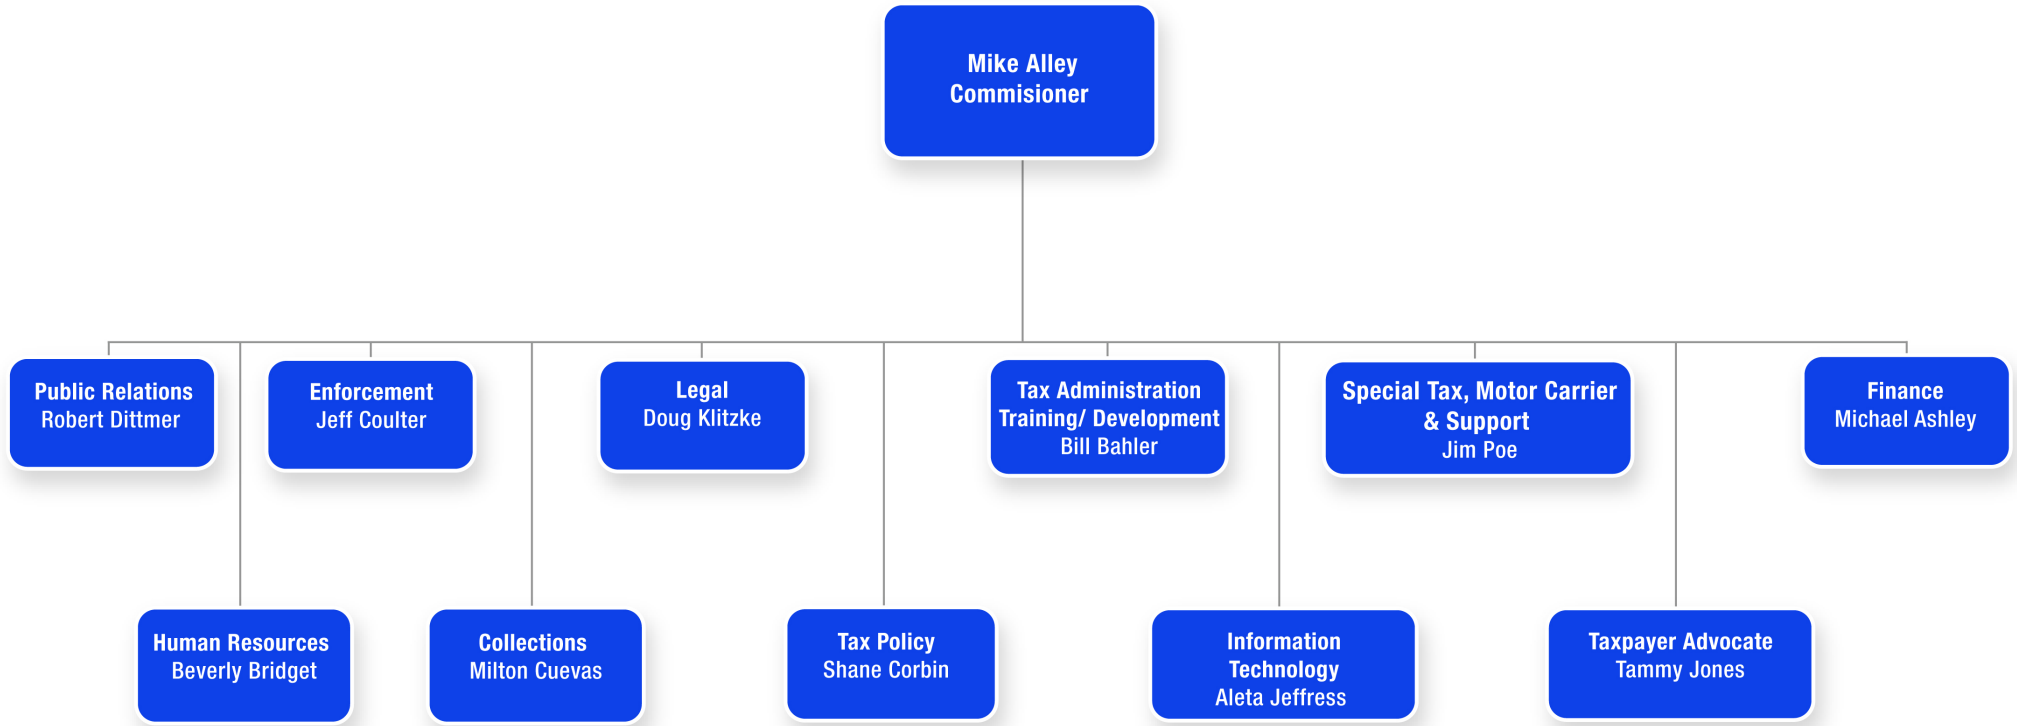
Mike Alley
Commisioner

Public Relations
Robert Dittmer

Enforcement
Jeff Coulter

Legal
Doug Klitzke

Tax Administration
Training/ Development
Bill Bahler

Special Tax, Motor Carrier
& Support
Jim Poe

Finance
Michael Ashley

Human Resources
Beverly Bridget

Collections
Milton Cuevas

Tax Policy
Shane Corbin

Information
Technology
Aleta Jeffress

Taxpayer Advocate
Tammy Jones